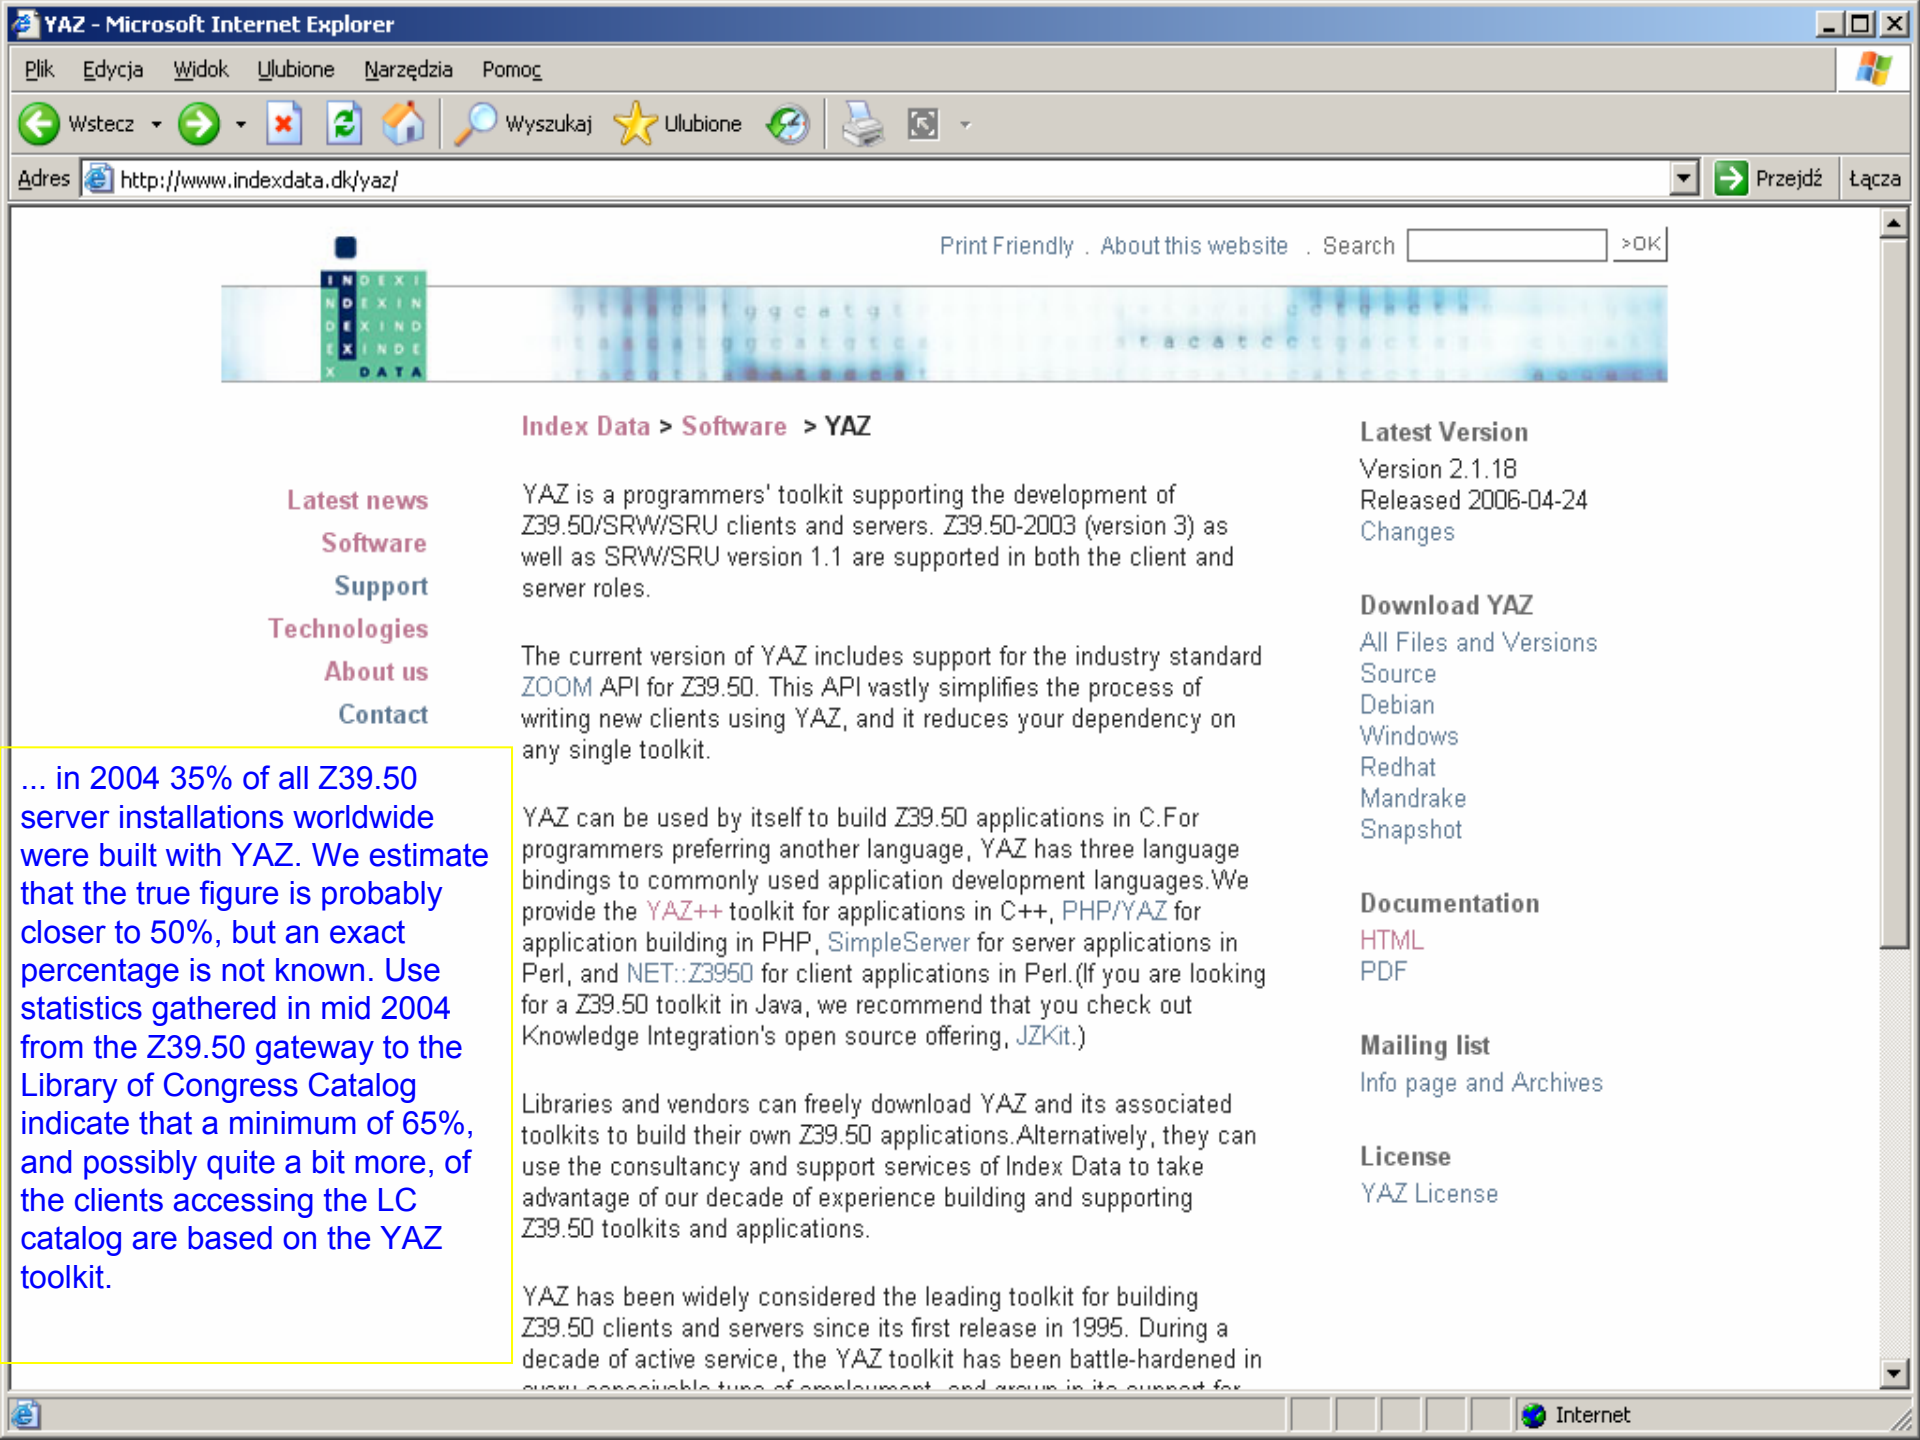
YAZ - Microsoft Internet Explorer

Plik Edycja Widok Ulubione Narzędzia Pomoc

Wstecz Wyszukaj Ulubione

Adres http://www.indexdata.dk/yaz/ Przejdź Łącza

Print Friendly . About this website . Search >OK

INDEX INDEX INDEX INDEX DATA

Index Data > Software > YAZ

Latest news
Software
Support
Technologies
About us
Contact

YAZ is a programmers' toolkit supporting the development of Z39.50/SRW/SRU clients and servers. Z39.50-2003 (version 3) as well as SRW/SRU version 1.1 are supported in both the client and server roles.

The current version of YAZ includes support for the industry standard ZOOM API for Z39.50. This API vastly simplifies the process of writing new clients using YAZ, and it reduces your dependency on any single toolkit.

YAZ can be used by itself to build Z39.50 applications in C.For programmers preferring another language, YAZ has three language bindings to commonly used application development languages.We provide the YAZ++ toolkit for applications in C++, PHP/YAZ for application building in PHP, SimpleServer for server applications in Perl, and NET::Z3950 for client applications in Perl.(If you are looking for a Z39.50 toolkit in Java, we recommend that you check out Knowledge Integration's open source offering, JZKit.)

Libraries and vendors can freely download YAZ and its associated toolkits to build their own Z39.50 applications.Alternatively, they can use the consultancy and support services of Index Data to take advantage of our decade of experience building and supporting Z39.50 toolkits and applications.

YAZ has been widely considered the leading toolkit for building Z39.50 clients and servers since its first release in 1995. During a decade of active service, the YAZ toolkit has been battle-hardened in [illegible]

Latest Version
Version 2.1.18
Released 2006-04-24
Changes

Download YAZ
All Files and Versions
Source
Debian
Windows
Redhat
Mandrake
Snapshot

Documentation
HTML
PDF

Mailing list
Info page and Archives

License
YAZ License

... in 2004 35% of all Z39.50 server installations worldwide were built with YAZ. We estimate that the true figure is probably closer to 50%, but an exact percentage is not known. Use statistics gathered in mid 2004 from the Z39.50 gateway to the Library of Congress Catalog indicate that a minimum of 65%, and possibly quite a bit more, of the clients accessing the LC catalog are based on the YAZ toolkit.

Internet